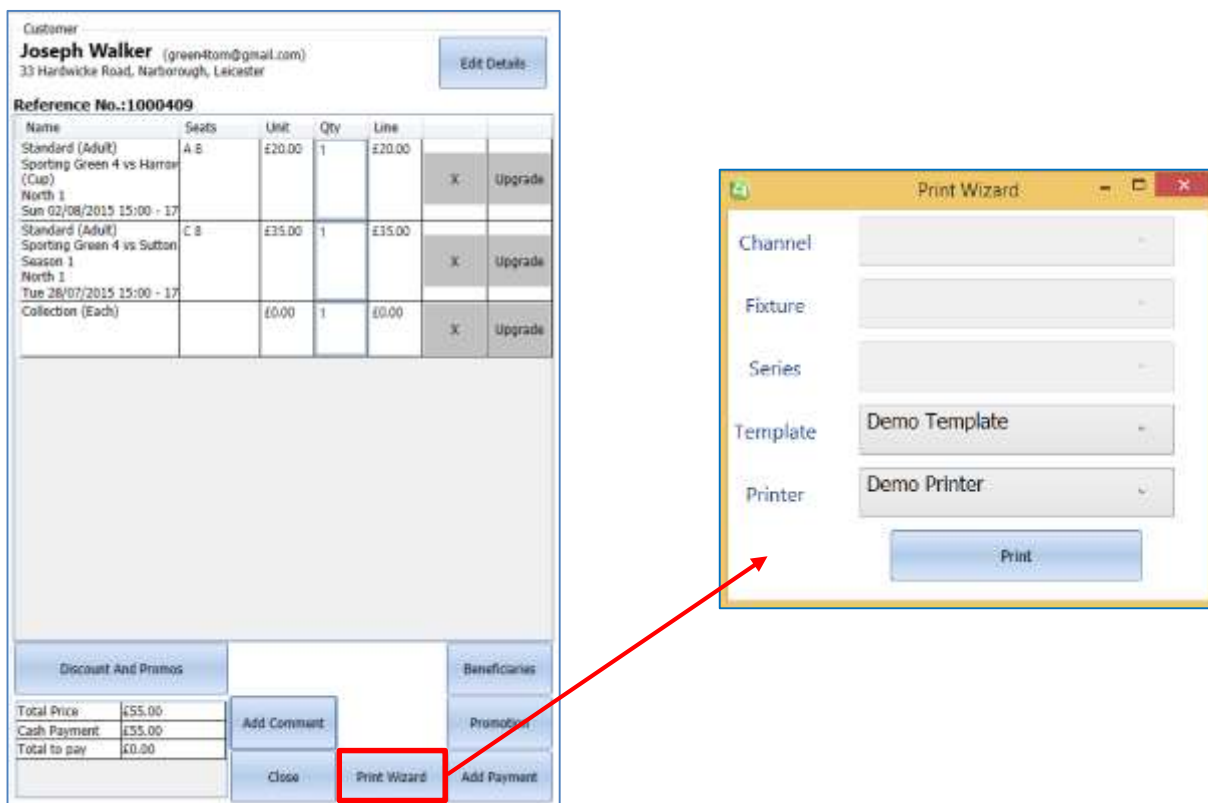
Customer
Joseph Walker (green4tom@gmail.com)
33 Hardwicke Road, Narborough, Leicester

Edit Details

Reference No.:1000409

| Name | Seats | Unit | Qty | Line | | |
|---|---|---|---|---|---|---|
| Standard (Adult) Sporting Green 4 vs Harrow (Cup) North 1 Sun 02/08/2015 15:00 - 17 | A 8 | £20.00 | 1 | £20.00 | X | Upgrade |
| Standard (Adult) Sporting Green 4 vs Sutton Season 1 North 1 Tue 28/07/2015 15:00 - 17 | C 8 | £35.00 | 1 | £35.00 | X | Upgrade |
| Collection (Each) | | £0.00 | 1 | £0.00 | X | Upgrade |

Discount And Promos

Beneficiaries

| Total Price | £55.00 |
|---|---|
| Cash Payment | £55.00 |
| Total to pay | £0.00 |

Add Comment

Promotion

Close

Print Wizard

Add Payment

Print Wizard

Channel

Fixture

Series

Template
Demo Template

Printer
Demo Printer

Print